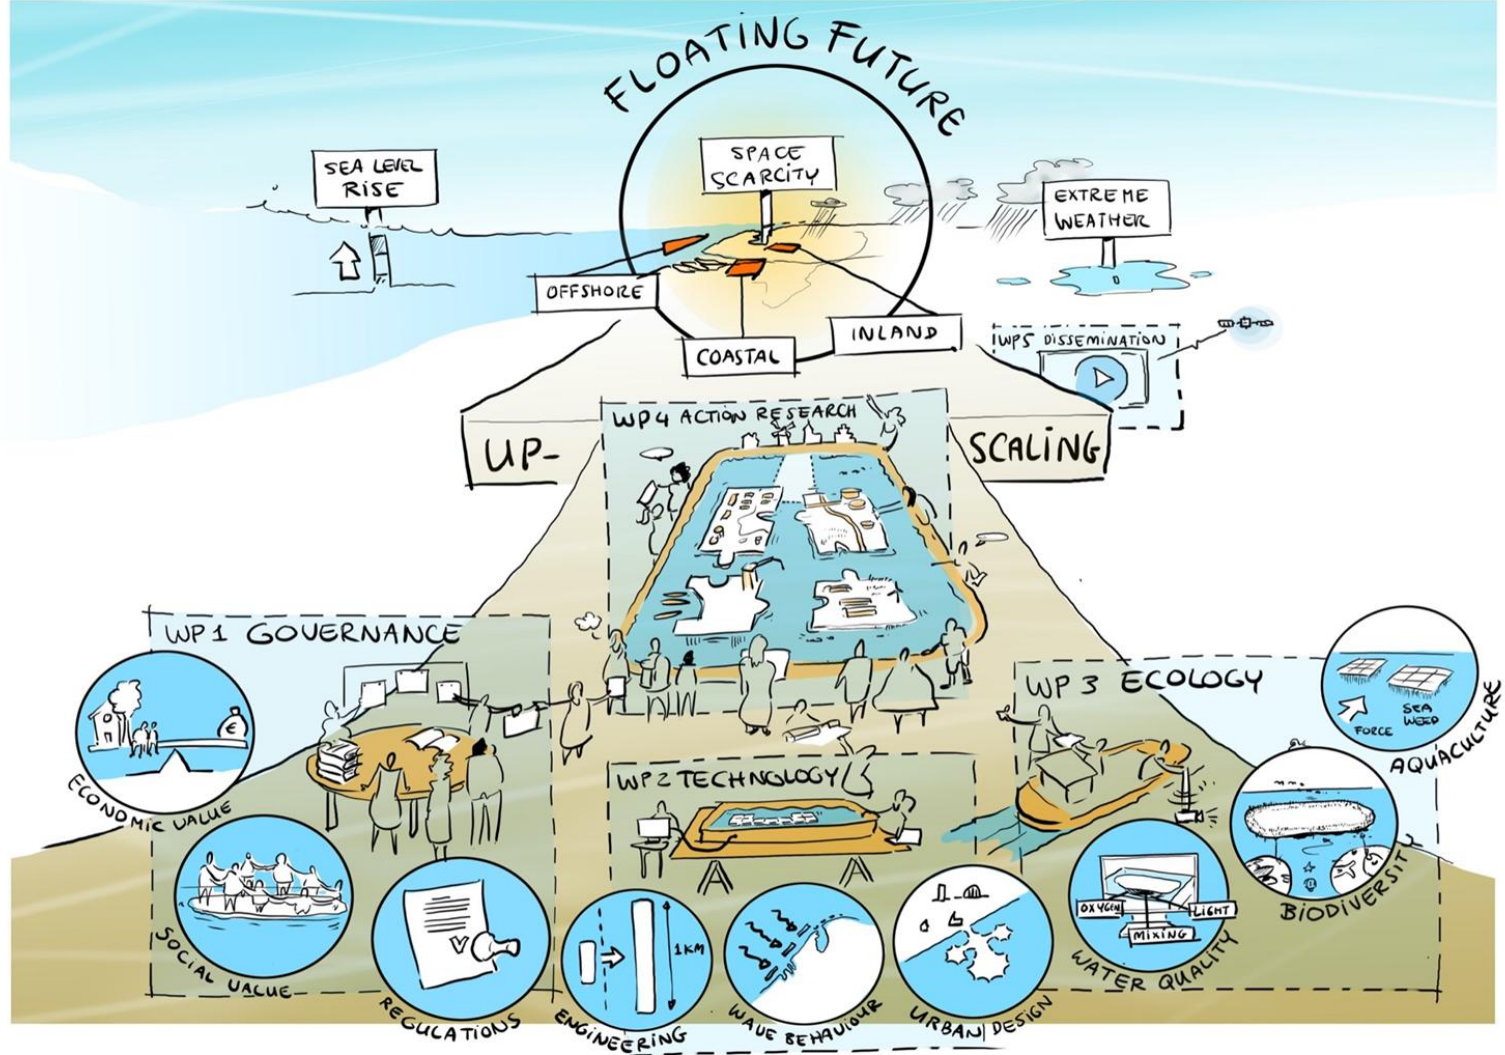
FLOATING FUTURE

SEA LEVEL RISE

SPACE SCARCITY

EXTREME WEATHER

OFFSHORE

COASTAL

INLAND

WP5 DISSEMINATION

UP-

SCALING

WP4 ACTION RESEARCH

WP1 GOVERNANCE

€

ECONOMIC VALUE

SOCIAL VALUE

REGULATIONS

WP2 TECHNOLOGY

ENGINEERING

1KM

WAVE BEHAVIOUR

URBAN DESIGN

WP3 ECOLOGY

FORCE

SEA WEED

AQUACULTURE

BIODIVERSITY

OXYGEN

LIGHT

MIXING

WATER QUALITY